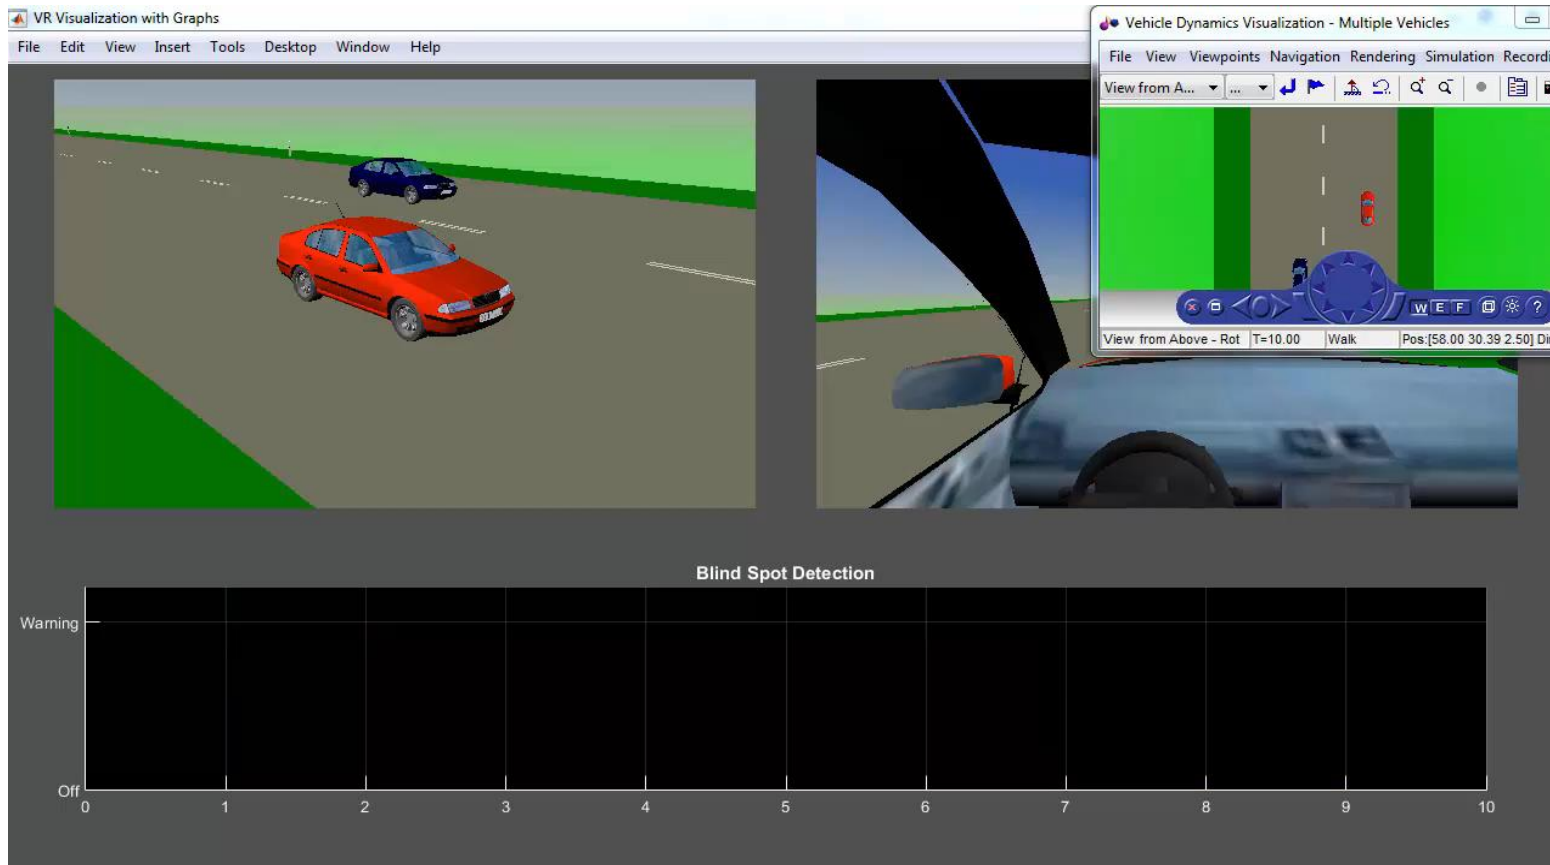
VR Visualization with Graphs
File Edit View Insert Tools Desktop Window Help

Vehicle Dynamics Visualization - Multiple Vehicles
File View Viewpoints Navigation Rendering Simulation Recordi
View from A... ...
W E F ?
View from Above - Rot T=10.00 Walk Pos:[58.00 30.39 2.50] Di

Blind Spot Detection
Warning
Off
0 1 2 3 4 5 6 7 8 9 10